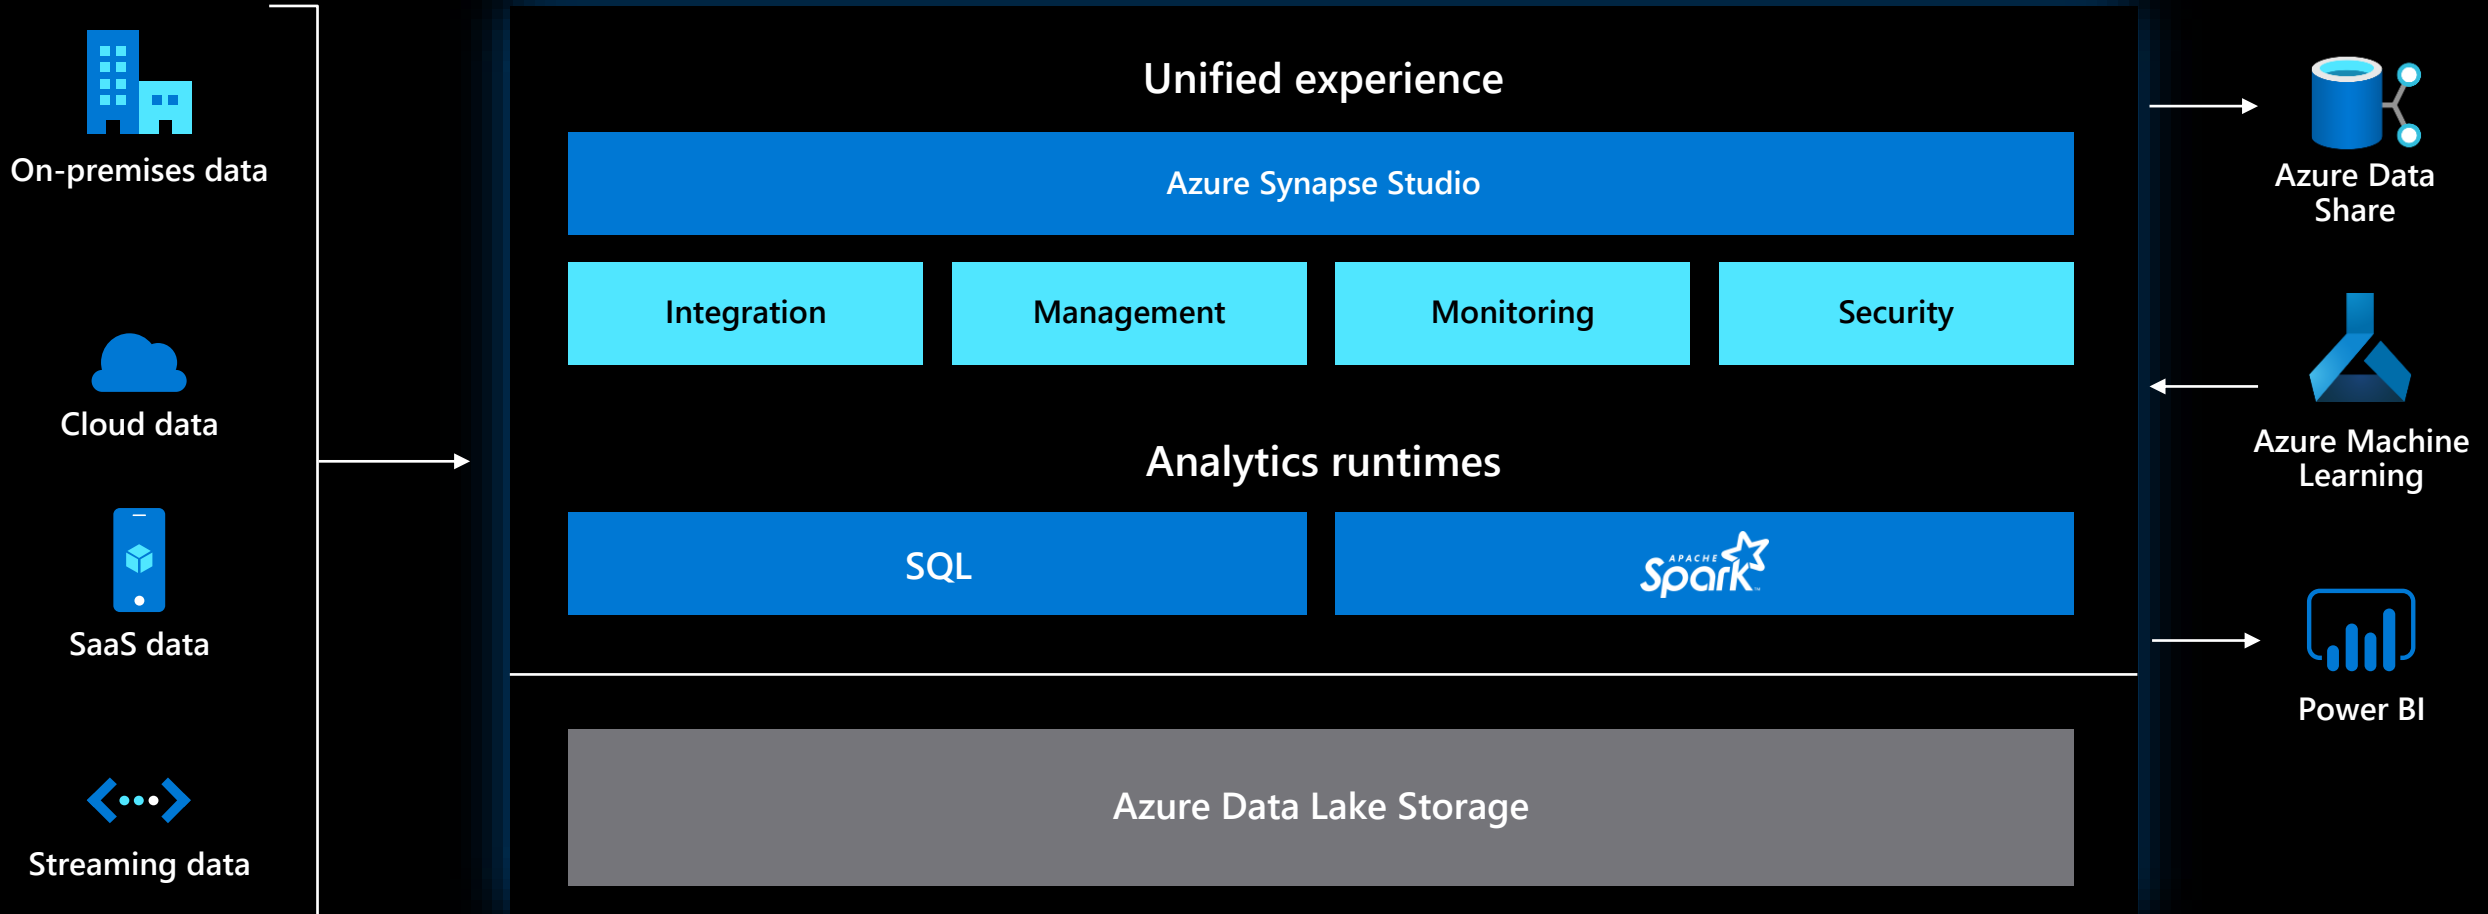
On-premises data

Cloud data

SaaS data

Streaming data

Unified experience

Azure Synapse Studio

| Integration | Management | Monitoring | Security |
|---|---|---|---|

Analytics runtimes

| SQL | APACHE Spark |
|---|---|

Azure Data Lake Storage

Azure Data Share

Azure Machine Learning

Power BI